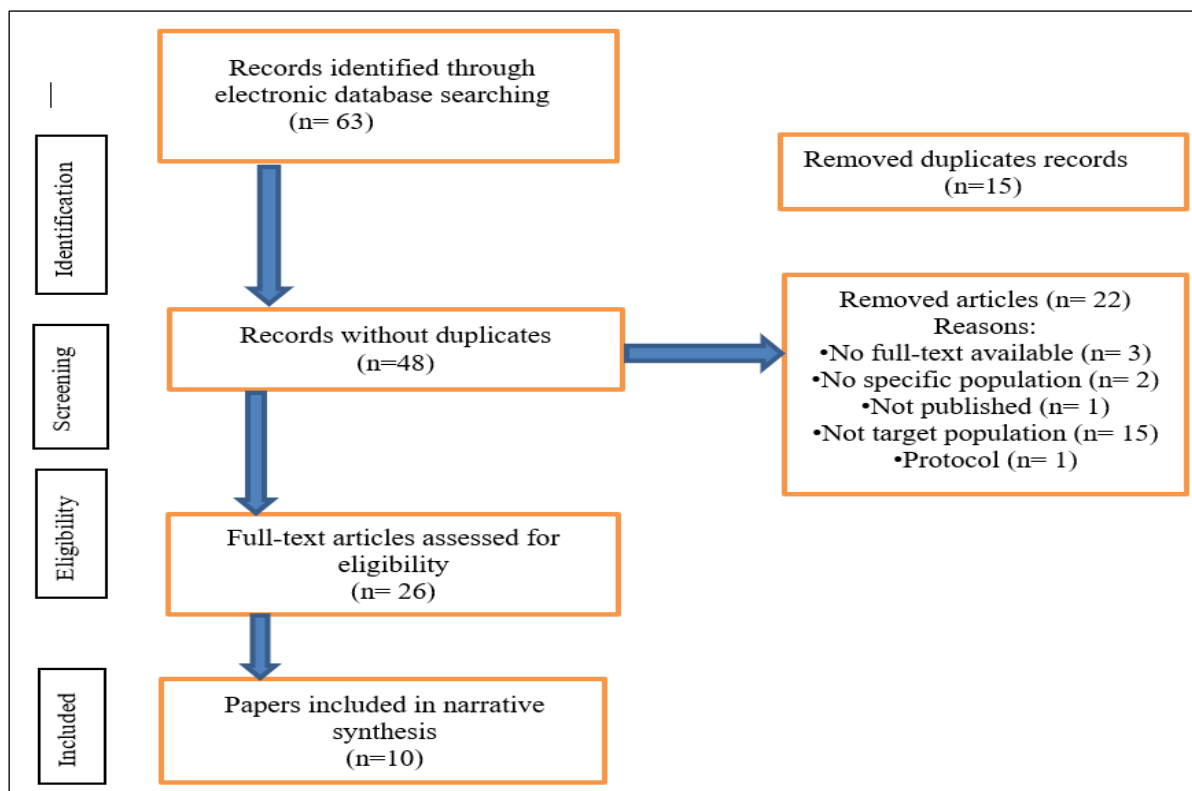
Records identified through electronic database searching
(n= 63)

Removed duplicates records
(n=15)

Identification

Records without duplicates
(n=48)

Screening

Removed articles (n= 22)
Reasons:
•No full-text available (n= 3)
•No specific population (n= 2)
•Not published (n= 1)
•Not target population (n= 15)
•Protocol (n= 1)

Eligibility

Full-text articles assessed for eligibility
(n= 26)

Included

Papers included in narrative synthesis
(n=10)